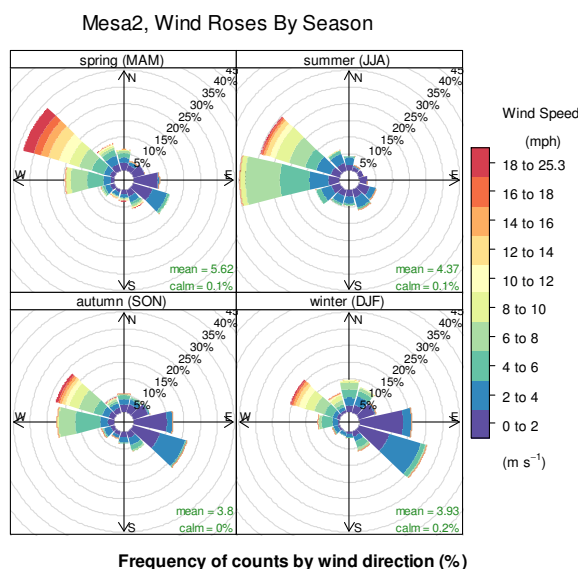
Mesa2, Wind Roses By Season

spring (MAM)

45
40%
35%
30%
25%
20%
15%
10%
5%

N
W
E
S

mean = 5.62
calm = 0.1%

summer (JJA)

45
40%
35%
30%
25%
20%
15%
10%
5%

N
W
E
S

mean = 4.37
calm = 0.1%

autumn (SON)

45
40%
35%
30%
25%
20%
15%
10%
5%

N
W
E
S

mean = 3.8
calm = 0%

winter (DJF)

45
40%
35%
30%
25%
20%
15%
10%
5%

N
W
E
S

mean = 3.93
calm = 0.2%

Wind Speed
(mph)
18 to 25.3
16 to 18
14 to 16
12 to 14
10 to 12
8 to 10
6 to 8
4 to 6
2 to 4
0 to 2
(m $s^{-1}$)

Frequency of counts by wind direction (%)